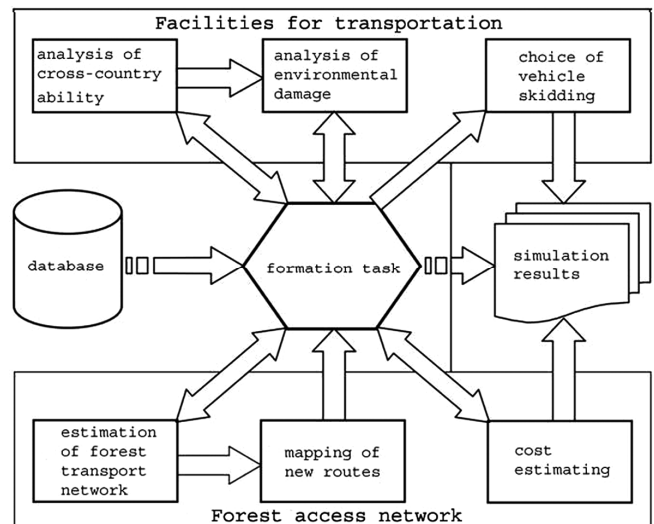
Facilities for transportation

analysis of cross-country ability

analysis of environmental damage

choice of vehicle skidding

database

formation task

simulation results

estimation of forest transport network

mapping of new routes

cost estimating

Forest access network